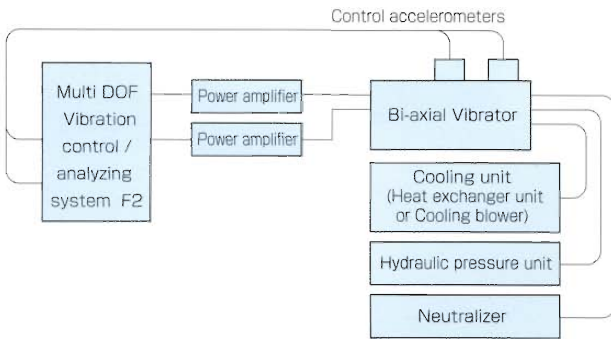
Control accelerometers

Multi DOF Vibration control / analyzing system F2

Power amplifier

Power amplifier

Bi-axial Vibrator

Cooling unit (Heat exchanger unit or Cooling blower)

Hydraulic pressure unit

Neutralizer